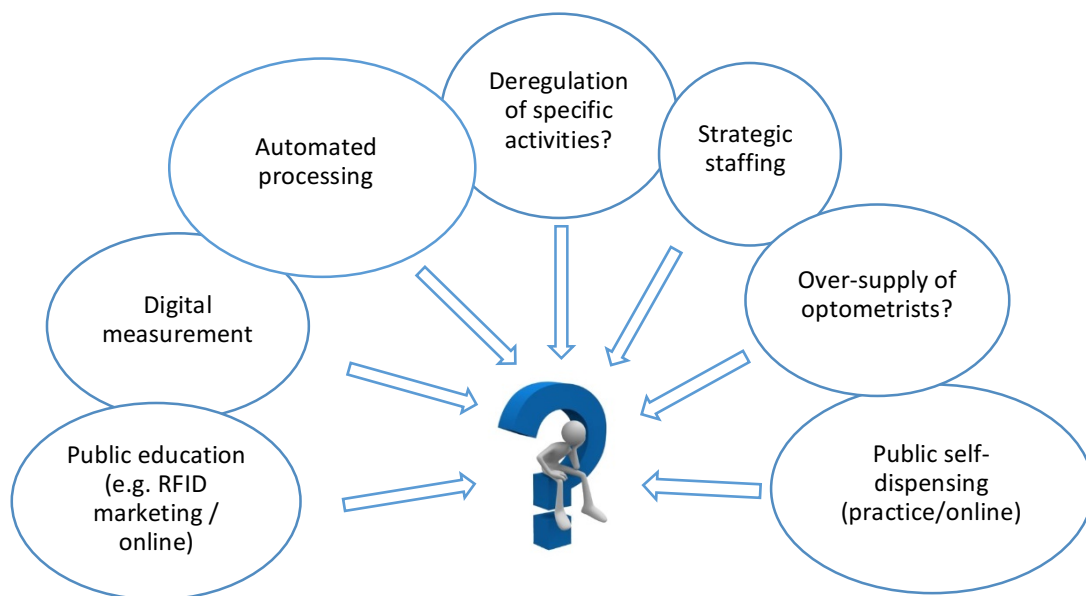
Deregulation of specific activities?

Automated processing

Strategic staffing

Digital measurement

Over-supply of optometrists?

Public education (e.g. RFID marketing / online)

Public self-dispensing (practice/online)